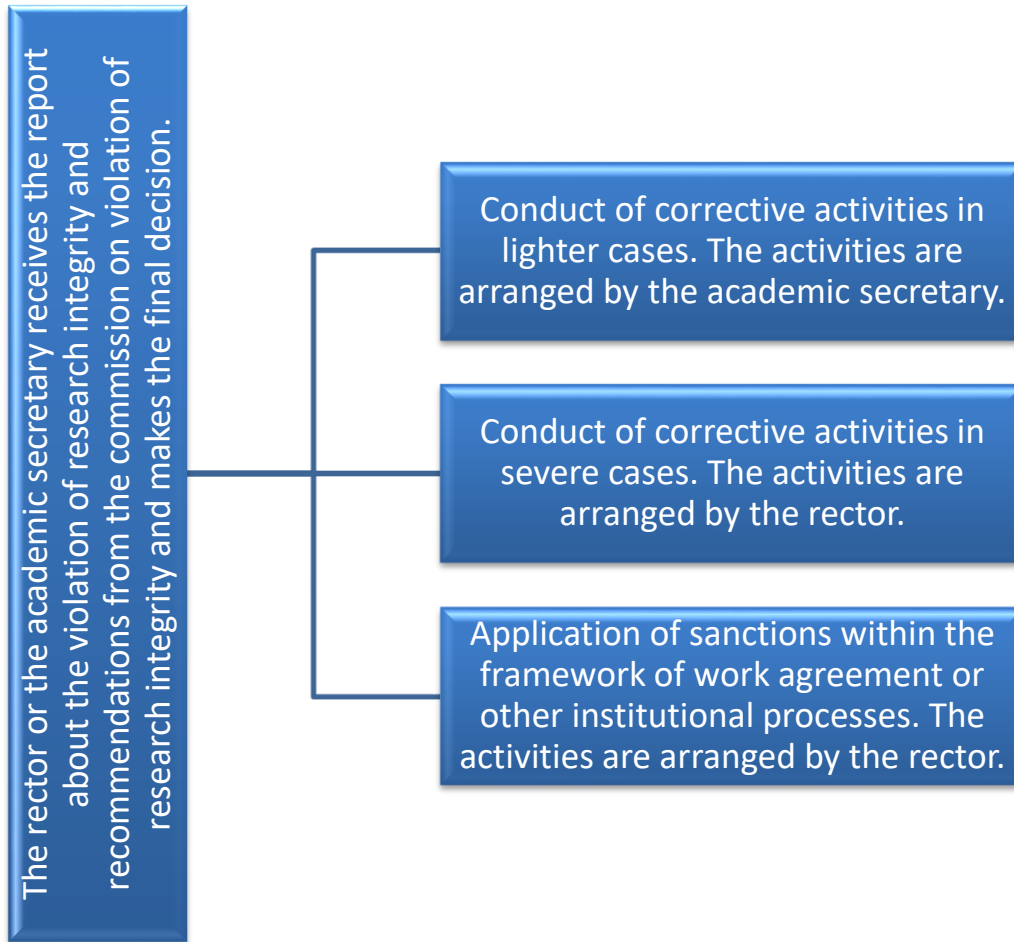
The rector or the academic secretary receives the report about the violation of research integrity and recommendations from the commission on violation of research integrity and makes the final decision.

Conduct of corrective activities in lighter cases. The activities are arranged by the academic secretary.

Conduct of corrective activities in severe cases. The activities are arranged by the rector.

Application of sanctions within the framework of work agreement or other institutional processes. The activities are arranged by the rector.